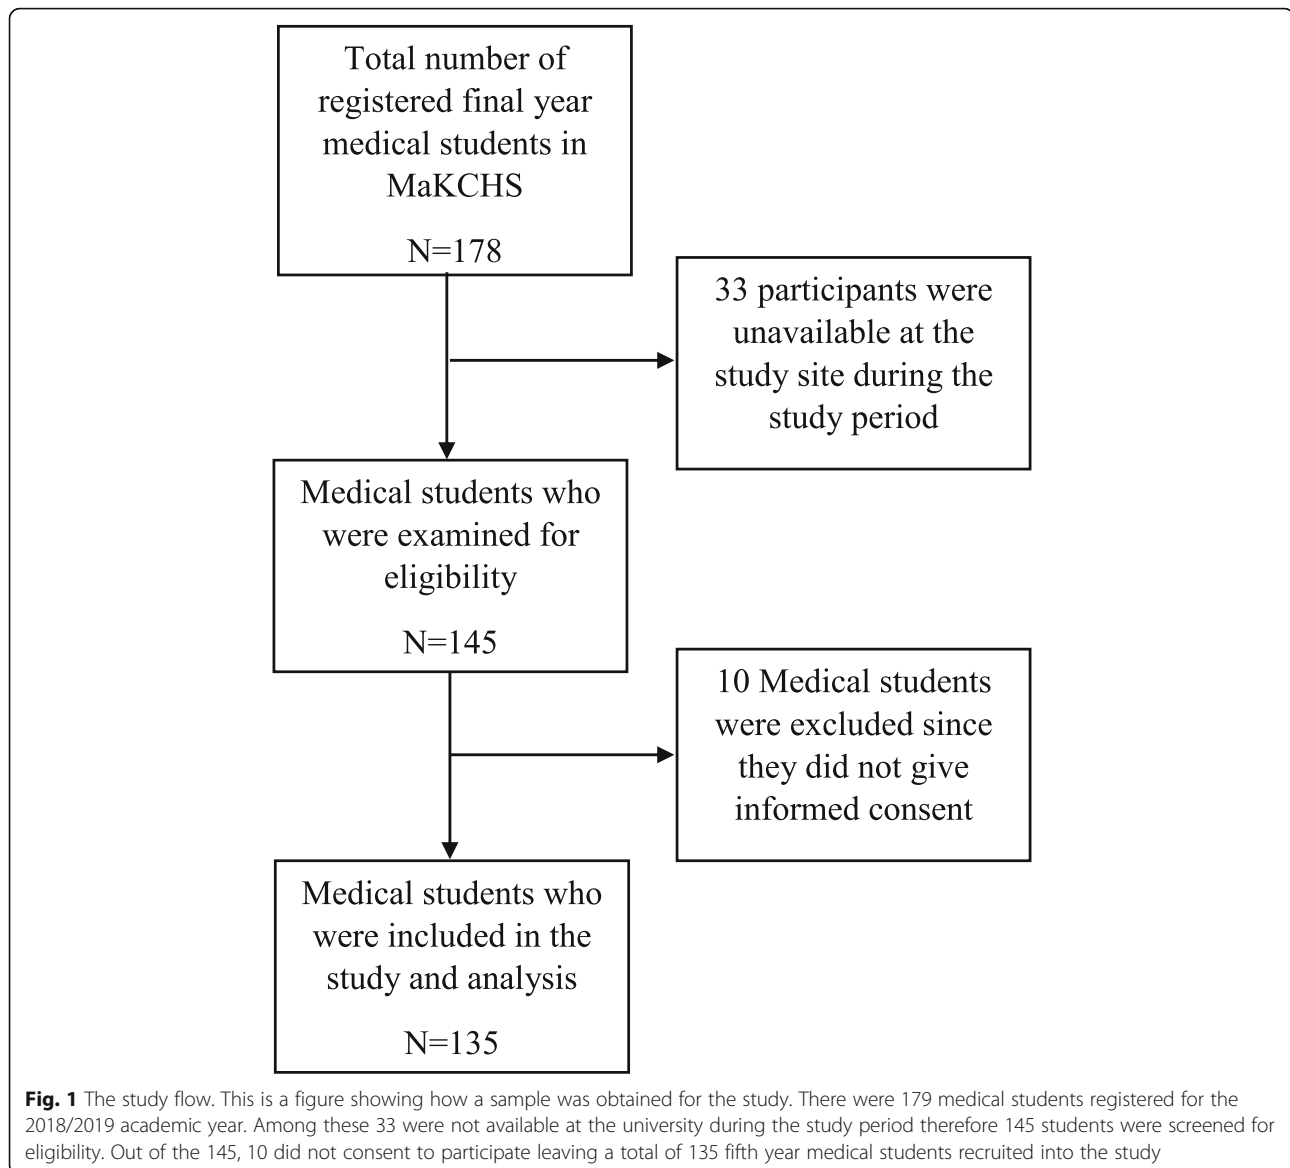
Total number of registered final year medical students in MaKCHS

N=178

33 participants were unavailable at the study site during the study period

Medical students who were examined for eligibility

N=145

10 Medical students were excluded since they did not give informed consent

Medical students who were included in the study and analysis

N=135

**Fig. 1** The study flow. This is a figure showing how a sample was obtained for the study. There were 179 medical students registered for the 2018/2019 academic year. Among these 33 were not available at the university during the study period therefore 145 students were screened for eligibility. Out of the 145, 10 did not consent to participate leaving a total of 135 fifth year medical students recruited into the study